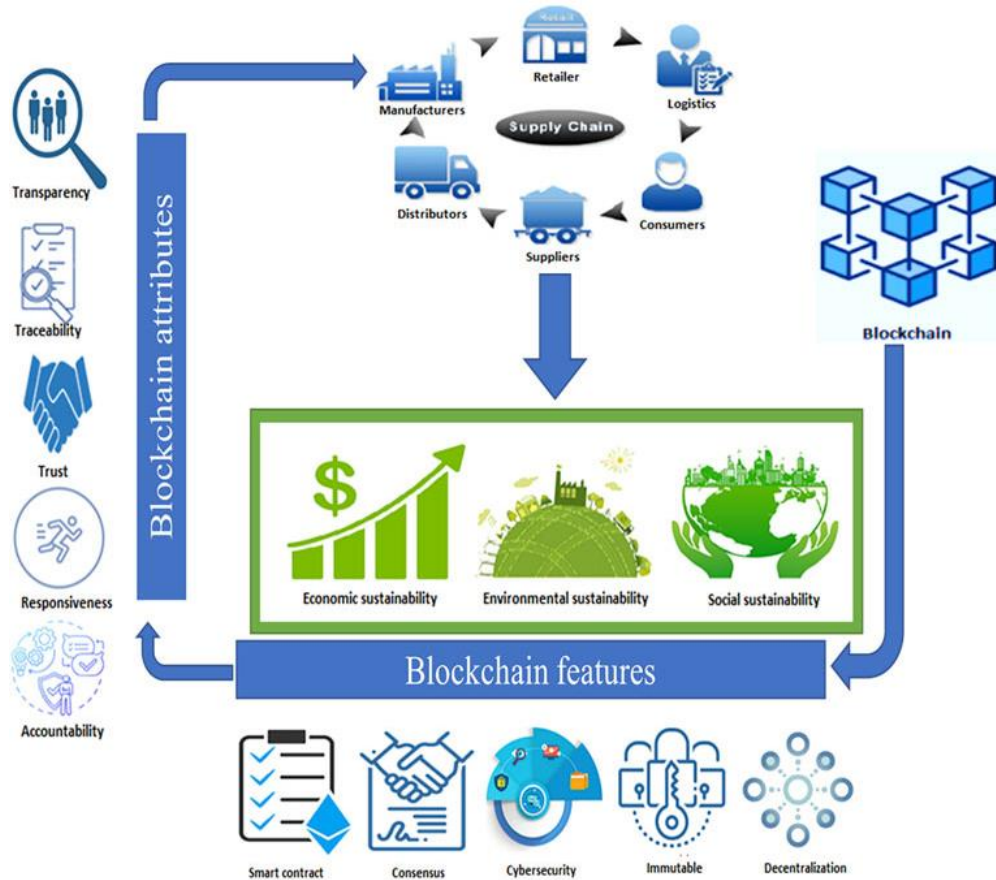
Transparency

Traceability

Trust

Responsiveness

Accountability

Blockchain attributes

Retail

Retailer

Manufacturers

Logistics

Supply Chain

Distributors

Consumers

Suppliers

Blockchain

Economic sustainability

Environmental sustainability

Social sustainability

Blockchain features

Smart contract

Consensus

Cybersecurity

Immutable

Decentralization